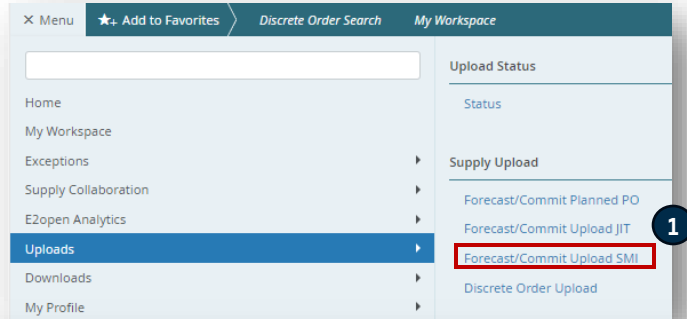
× Menu ★+ Add to Favorites Discrete Order Search My Workspace

Home
My Workspace
Exceptions
Supply Collaboration
E2open Analytics
Uploads
Downloads
My Profile

Upload Status
Status

Supply Upload
Forecast/Commit Planned PO
Forecast/Commit Upload JIT
1
Forecast/Commit Upload SMI
Discrete Order Upload